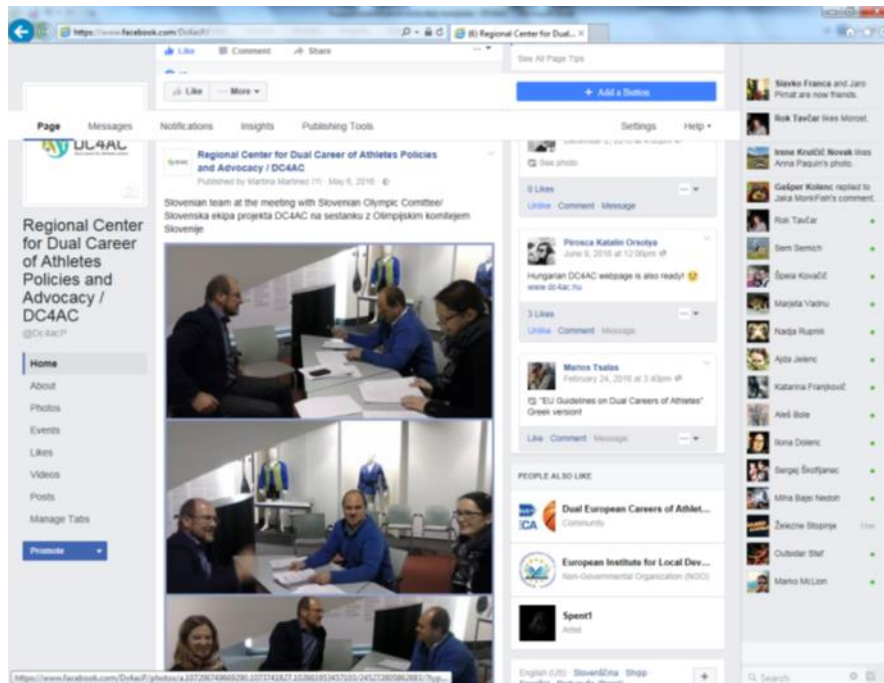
https://www.facebook.com/Dc4ac/

(6) Regional Center for Dual...

Like Comment Share

See All Page Tips

Like More

+ Add a Button

Page Messages Notifications Insights Publishing Tools

Settings Help

DC4AC

Regional Center for Dual Career of Athletes Policies and Advocacy / DC4AC

@Dc4acP

Home
About
Photos
Events
Likes
Videos
Posts
Manage Tabs

Promote

Regional Center for Dual Career of Athletes Policies and Advocacy / DC4AC

Published by Martina Martinez · May 6, 2016

Slovenian team at the meeting with Slovenian Olympic Comittee/ Slovenska ekipa projekta DC4AC na sestanku z Olimpijskim komitejem Slovenije

See photo

8 Likes

Unlike · Comment · Message

Piroska Katalin Orsolya
June 9, 2016 at 12:09pm

Hungarian DC4AC webpage is also ready!
www.dc4ac.hu

3 Likes

Unlike · Comment · Message

Marios Tsalas
February 24, 2016 at 3:40pm

"EU Guidelines on Dual Careers of Athletes" Greek version!

Like · Comment · Message

PEOPLE ALSO LIKE

Dual European Careers of Athlet...
Community

European Institute for Local Dev...
Non-Governmental Organization (NGO)

Spent1
Artist

English (US) · Slovenščina · Shqip

Slavko Franca and Jaro Pirnat are now friends.

Rok Tavčar likes Morost.

Irene Kruščić Novak likes Anna Paquin's photo.

Gašper Kolenc replied to Jaka MonkFish's comment.

Rok Tavčar
Sem Semich
Špela Kovačič
Marjeta Vadnu
Nadja Rupnik
Ajda Jelenc
Katarina Franjković
Aleš Bole
Ilona Dolenc
Sergej Škofljanec
Miha Bajsi Nedoh
Železne Stopinje
Outsider Staf
Marko McLizn

Search

https://www.facebook.com/Dc4acP/photos/a.1072067496690290.1073741827.1036818534571031/245272805862681/?typ...